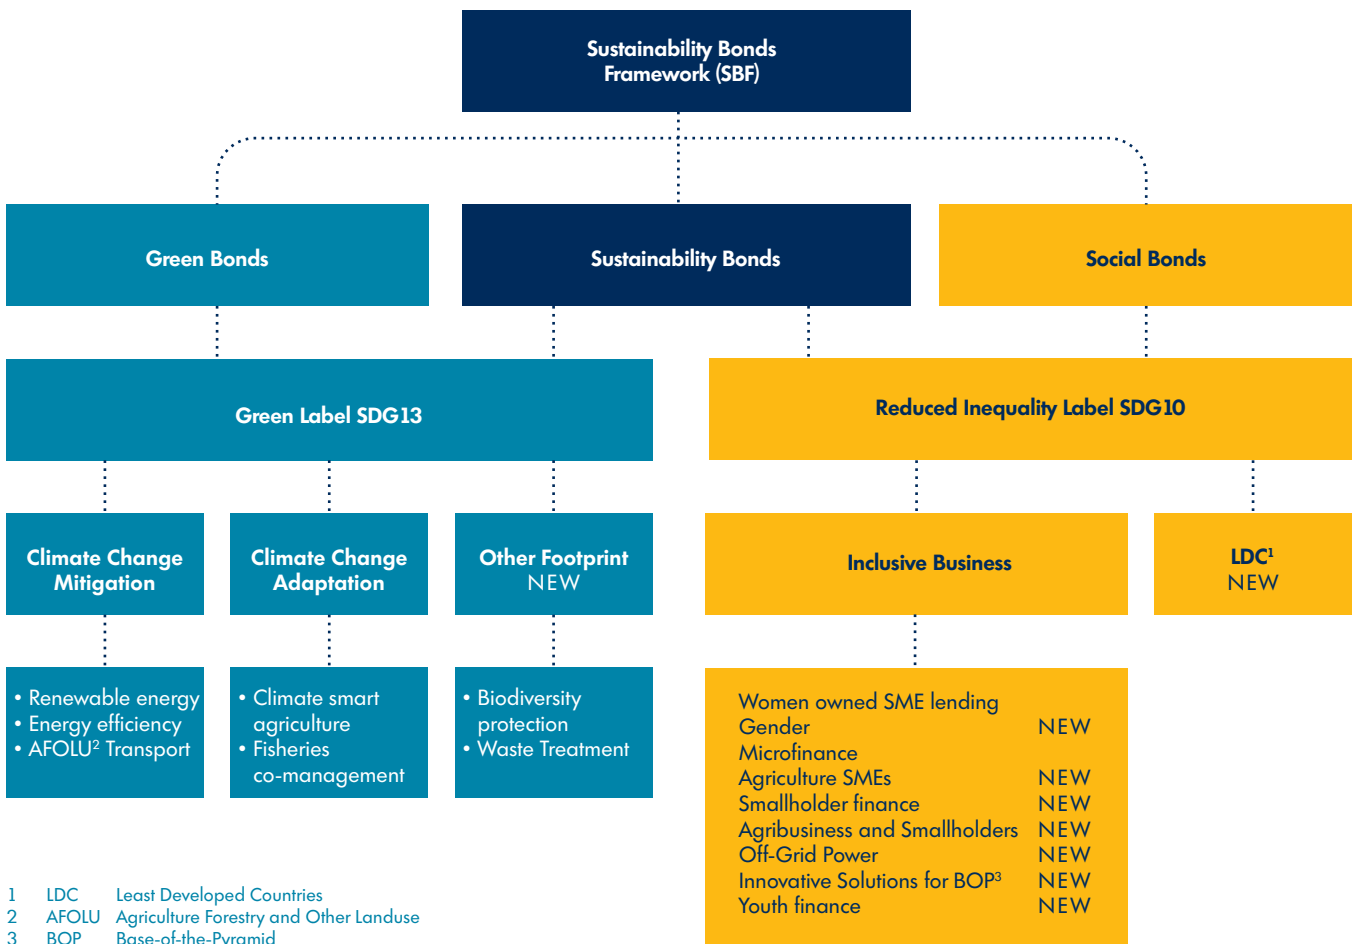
Sustainability Bonds Framework (SBF)

Green Bonds

Sustainability Bonds

Social Bonds

Green Label SDG13

Reduced Inequality Label SDG10

Climate Change Mitigation

Climate Change Adaptation

Other Footprint NEW

Inclusive Business

LDC$^1$ NEW

• Renewable energy
• Energy efficiency
• AFOLU$^2$ Transport

• Climate smart agriculture
• Fisheries co-management

• Biodiversity protection
• Waste Treatment

Women owned SME lending
Gender NEW
Microfinance
Agriculture SMEs NEW
Smallholder finance NEW
Agribusiness and Smallholders NEW
Off-Grid Power NEW
Innovative Solutions for BOP$^3$ NEW
Youth finance NEW

1 LDC Least Developed Countries
2 AFOLU Agriculture Forestry and Other Landuse
3 BOP Base-of-the-Pyramid